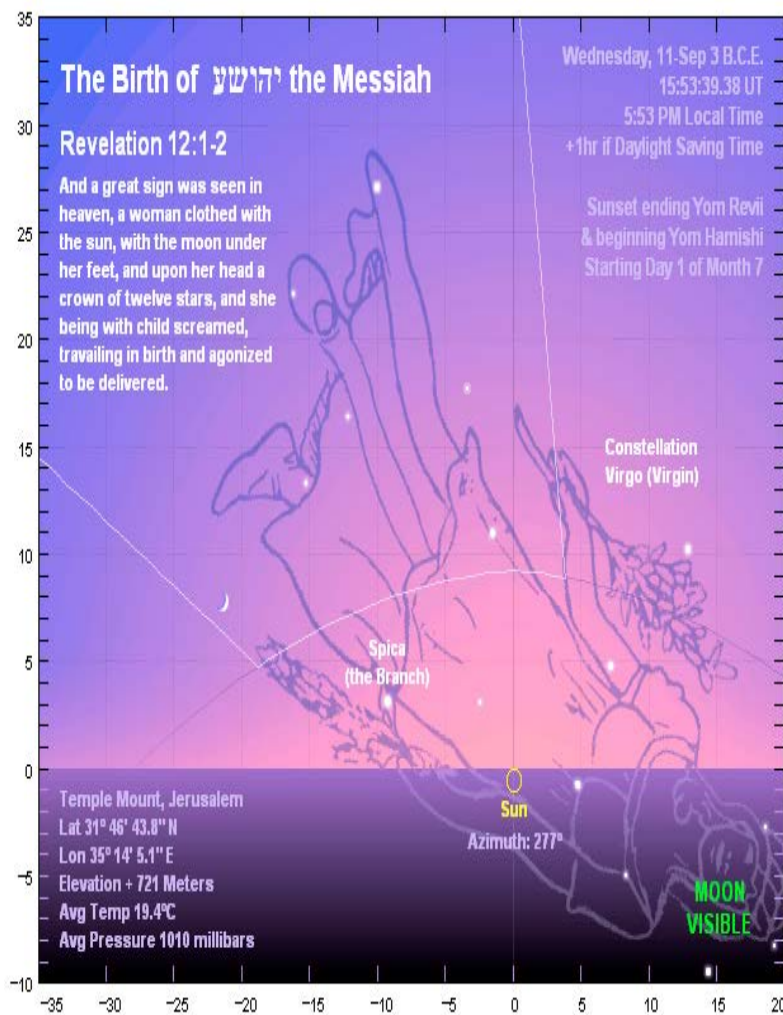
The Birth of יהושע the Messiah

Revelation 12:1-2

And a great sign was seen in heaven, a woman clothed with the sun, with the moon under her feet, and upon her head a crown of twelve stars, and she being with child screamed, travailing in birth and agonized to be delivered.

Wednesday, 11-Sep 3 B.C.E.
15:53:39.38 UT
5:53 PM Local Time
+1hr if Daylight Saving Time

Sunset ending Yom Revii
& beginning Yom Hamishi
Starting Day 1 of Month 7

Constellation
Virgo (Virgin)

Spica
(the Branch)

Sun
Azimuth: 277°

Temple Mount, Jerusalem
Lat 31° 46' 43.8'' N
Lon 35° 14' 5.1'' E
Elevation + 721 Meters
Avg Temp 19.4°C
Avg Pressure 1010 millibars

MOON
VISIBLE

35
30
25
20
15
10
5
0
-5
-10

-35 -30 -25 -20 -15 -10 -5 0 5 10 15 20